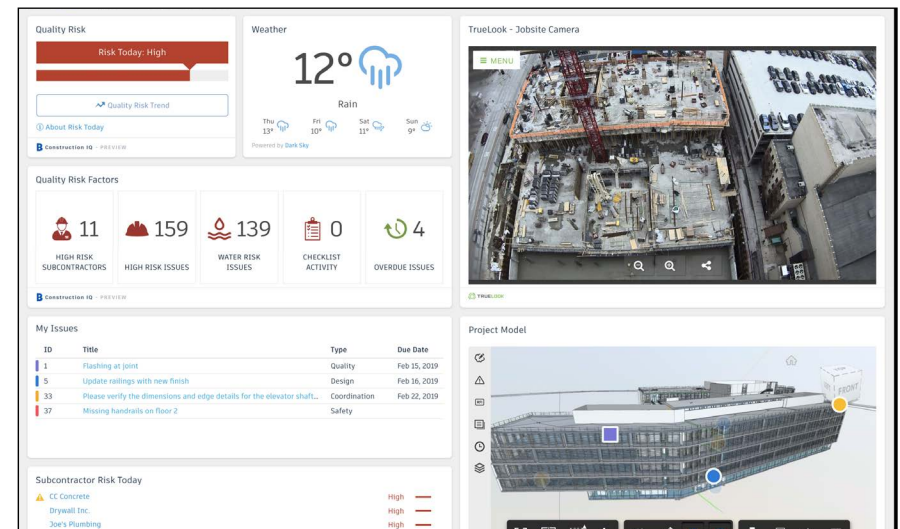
Quality Risk

Risk Today: High

Quality Risk Trend

About Risk Today

Construction IQ · PREVIEW

Weather

12°

Rain

| Thu | Fri | Sat | Sun |
|---|---|---|---|
| 13° | 10° | 11° | 9° |

Powered by Dark Sky

TrueLook - Jobsite Camera

MENU

TRUELOOK

Quality Risk Factors

11
HIGH RISK SUBCONTRACTORS

159
HIGH RISK ISSUES

139
WATER RISK ISSUES

0
CHECKLIST ACTIVITY

4
OVERDUE ISSUES

Construction IQ · PREVIEW

My Issues

| ID | Title | Type | Due Date |
|---|---|---|---|
| 1 | Flashing at joint | Quality | Feb 15, 2019 |
| 5 | Update railings with new finish | Design | Feb 16, 2019 |
| 33 | Please verify the dimensions and edge details for the elevator shaft... | Coordination | Feb 22, 2019 |
| 37 | Missing handrails on floor 2 | Safety | |

Project Model

FRONT

Subcontractor Risk Today

CC Concrete High
Drywall Inc. High
Joe's Plumbing High